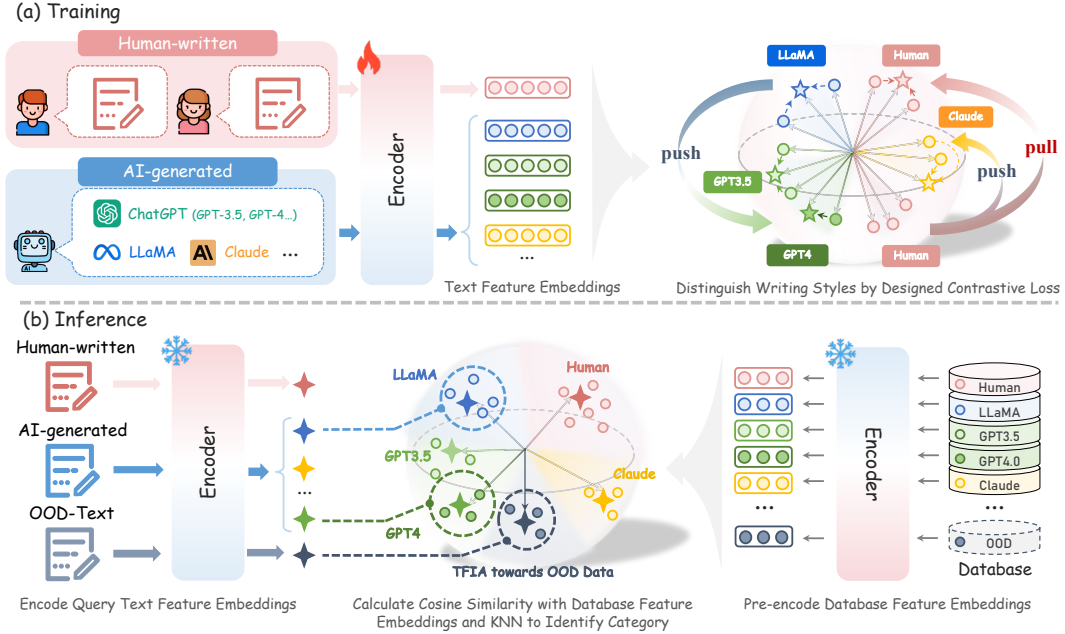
(a) Training

Human-written

AI-generated

ChatGPT (GPT-3.5, GPT-4...)

LLaMA Claude ...

Encoder

...

Text Feature Embeddings

LLaMA Human Claude

push pull

GPT3.5 push

GPT4 Human

Distinguish Writing Styles by Designed Contrastive Loss

(b) Inference

Human-written

AI-generated

OOD-Text

Encoder

...

LLaMA Human

GPT3.5 Claude

GPT4

TFIA towards OOD Data

Human

LLaMA

GPT3.5

GPT4.0

Claude

...

OOD

Encoder

Database

Encode Query Text Feature Embeddings

Calculate Cosine Similarity with Database Feature Embeddings and KNN to Identify Category

Pre-encode Database Feature Embeddings